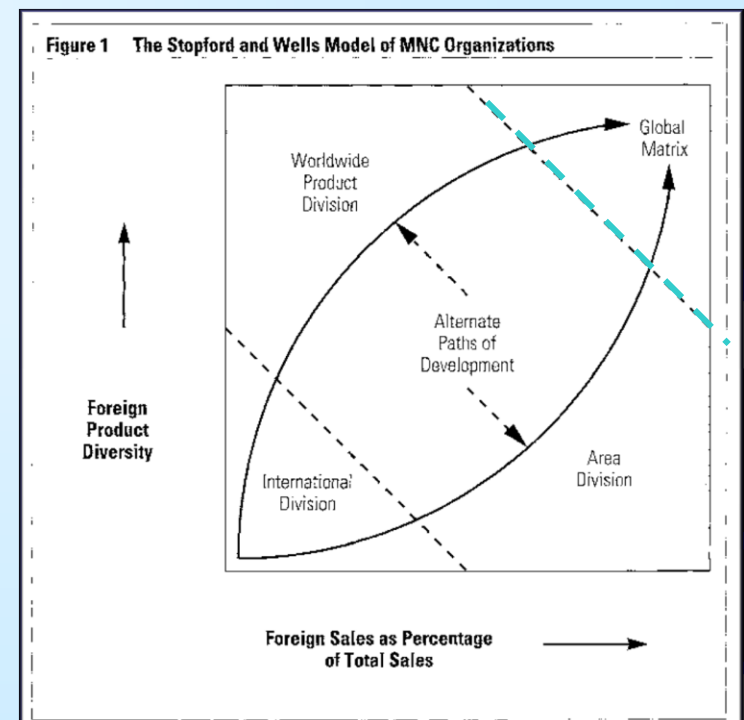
Figure 1 The Stopford and Wells Model of MNC Organizations

Global Matrix

Worldwide Product Division

Alternate Paths of Development

Foreign Product Diversity

Area Division

International Division

Foreign Sales as Percentage of Total Sales